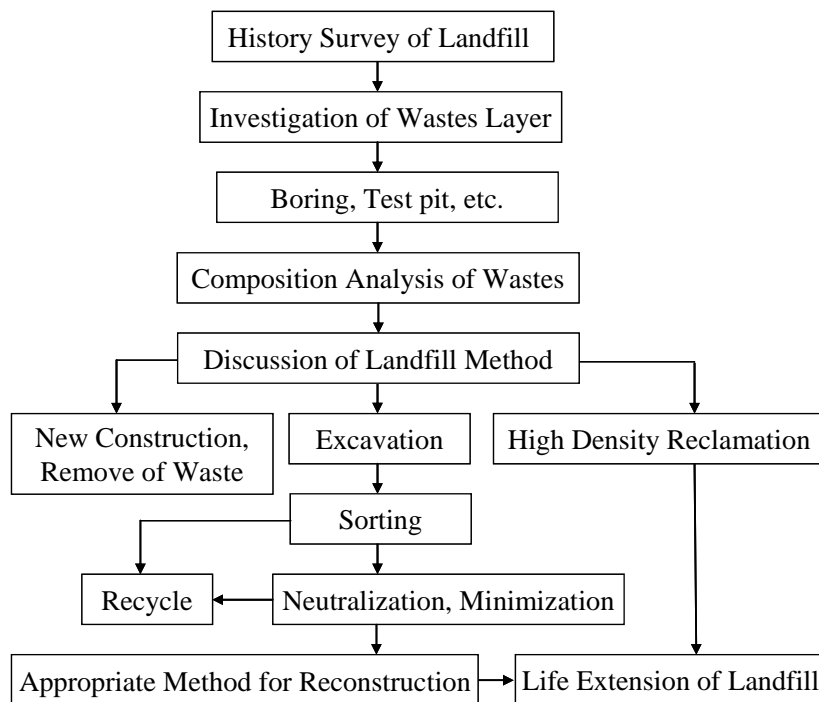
History Survey of Landfill

Investigation of Wastes Layer

Boring, Test pit, etc.

Composition Analysis of Wastes

Discussion of Landfill Method

New Construction, Remove of Waste

Excavation

High Density Reclamation

Sorting

Recycle

Neutralization, Minimization

Appropriate Method for Reconstruction

Life Extension of Landfill